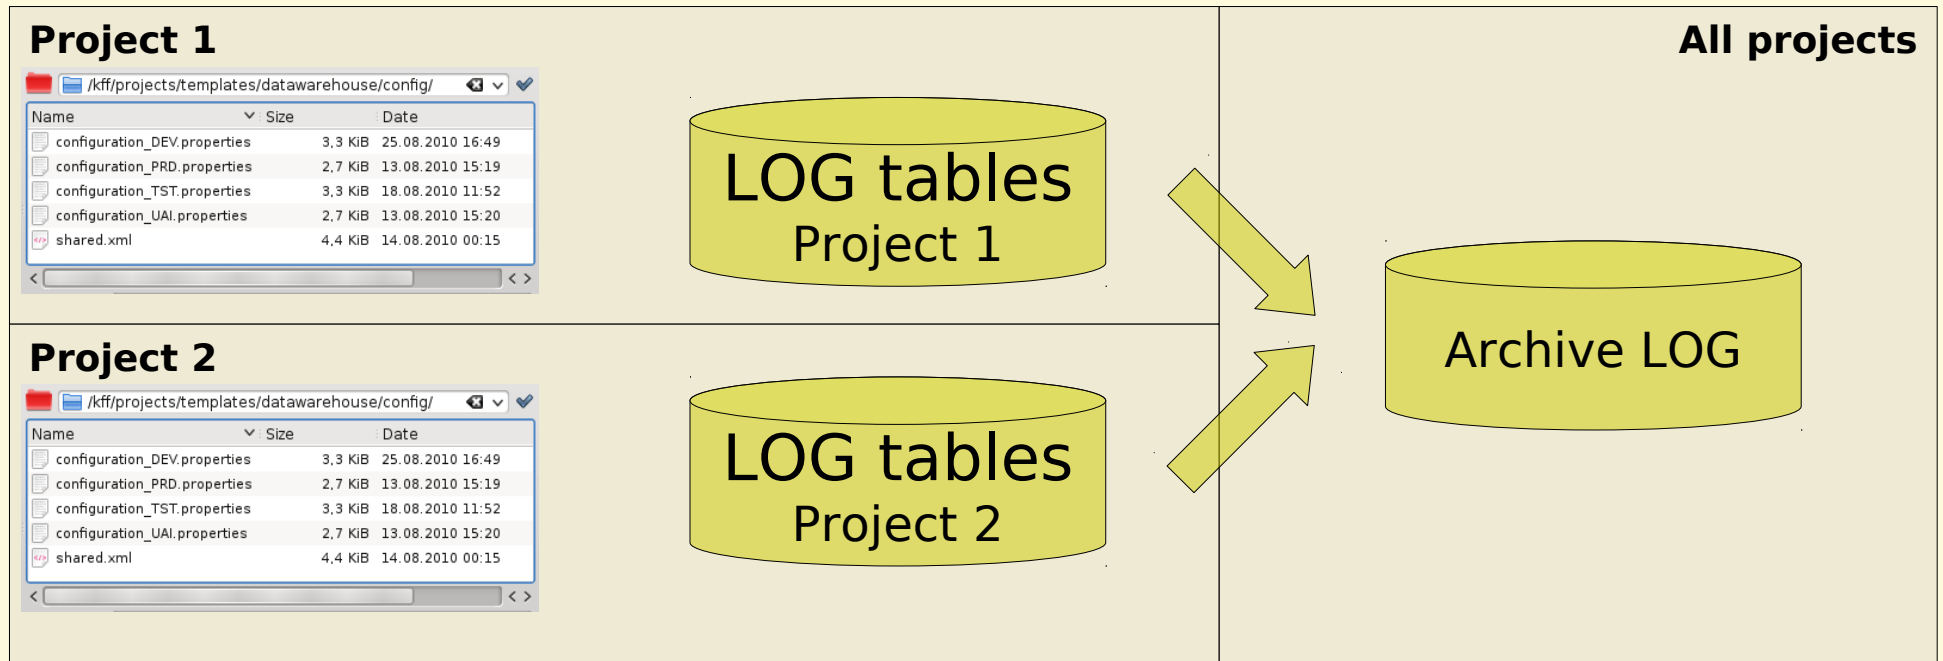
Project 1

/kff/projects/templates/datawarehouse/config/

| Name | Size | Date |
|---|---|---|
| configuration_DEV.properties | 3,3 KiB | 25.08.2010 16:49 |
| configuration_PRD.properties | 2,7 KiB | 13.08.2010 15:19 |
| configuration_TST.properties | 3,3 KiB | 18.08.2010 11:52 |
| configuration_UAI.properties | 2,7 KiB | 13.08.2010 15:20 |
| shared.xml | 4,4 KiB | 14.08.2010 00:15 |

LOG tables
Project 1

All projects

Archive LOG

Project 2

/kff/projects/templates/datawarehouse/config/

| Name | Size | Date |
|---|---|---|
| configuration_DEV.properties | 3,3 KiB | 25.08.2010 16:49 |
| configuration_PRD.properties | 2,7 KiB | 13.08.2010 15:19 |
| configuration_TST.properties | 3,3 KiB | 18.08.2010 11:52 |
| configuration_UAI.properties | 2,7 KiB | 13.08.2010 15:20 |
| shared.xml | 4,4 KiB | 14.08.2010 00:15 |

LOG tables
Project 2